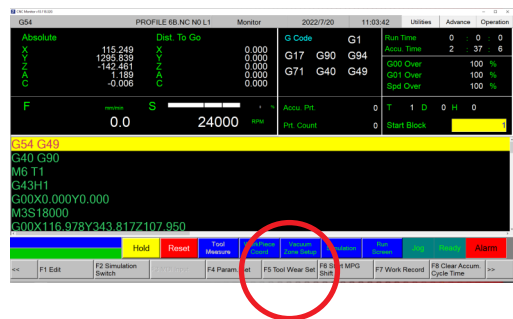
CNC Monitor

G54 PROFILE 6B.NC N0 L1 Monitor 2022/7/20 11:03:42 Utilities Advance Operation

Absolute
X 115.249
Y 1295.839
Z -142.461
A 1.189
C -0.006

Dist. To Go
X 0.000
Y 0.000
Z 0.000
A 0.000
C 0.000

G Code G1
G17 G90 G94
G71 G40 G49

Run Time 0 : 0 : 0
Accu. Time 2 : 37 : 6
G00 Over 100 %
G01 Over 100 %
Spd Over 100 %

F mm/min 0.0
S 24000 RPM

Accu. Prt 0
Prt. Count 0

T 1 D 0 H 0
Start Block 1

G54 G49
G40 G90
M6 T1
G43H1
G00X0.000Y0.000
M3S18000
G00X116.978Y343.817Z107.950

Hold Reset Tool Measure WorkPiece Coord. Vacuum Zone Setup Simulation Run Screen Jog Ready Alarm

<< F1 Edit F2 Simulation Switch F4 Param. Set F5 Tool Wear Set F6 Start MPG Shift F7 Work Record F8 Clear Accum. Cycle Time >>